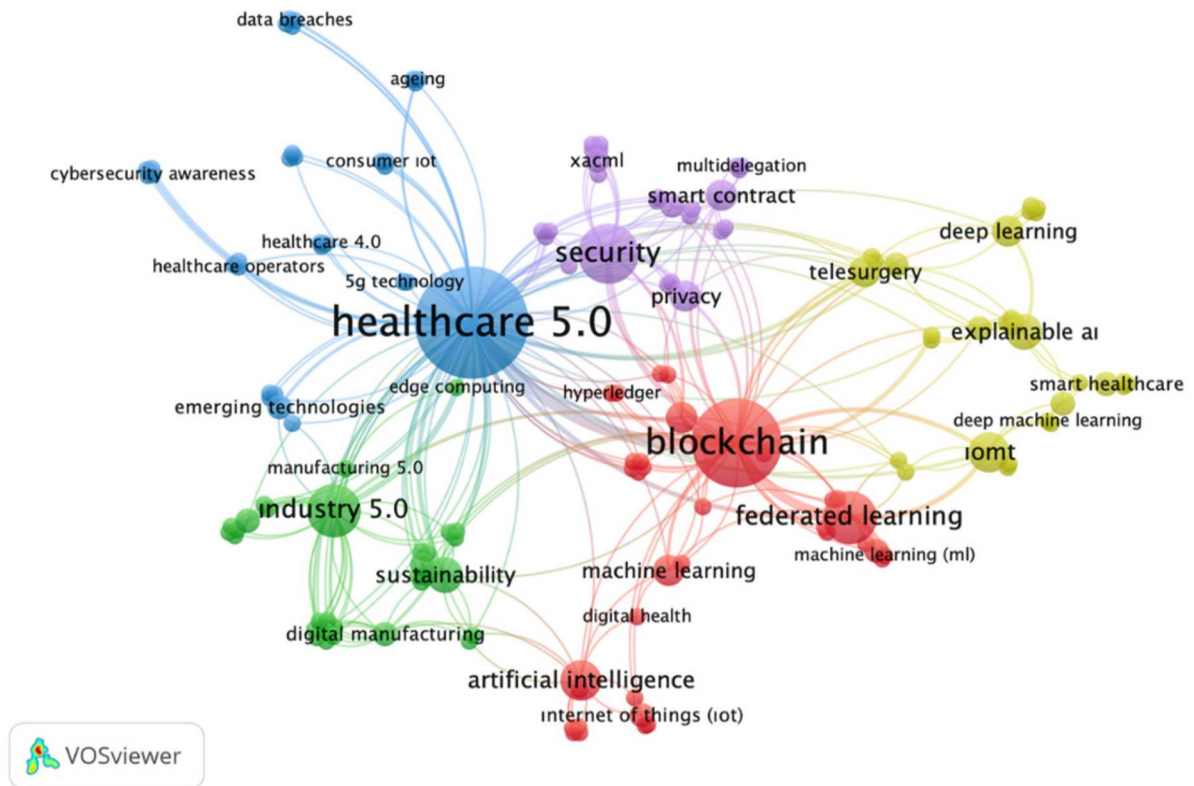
data breaches
ageing
consumer iot
cybersecurity awareness
healthcare 4.0
healthcare operators
5g technology
healthcare 5.0
xacml
multidelegation
smart contract
security
privacy
deep learning
telesurgery
explainable ai
smart healthcare
deep machine learning
edge computing
hyperledger
emerging technologies
blockchain
iomt
manufacturing 5.0
industry 5.0
federated learning
machine learning (ml)
sustainability
machine learning
digital health
digital manufacturing
artificial intelligence
internet of things (iot)
VOSviewer